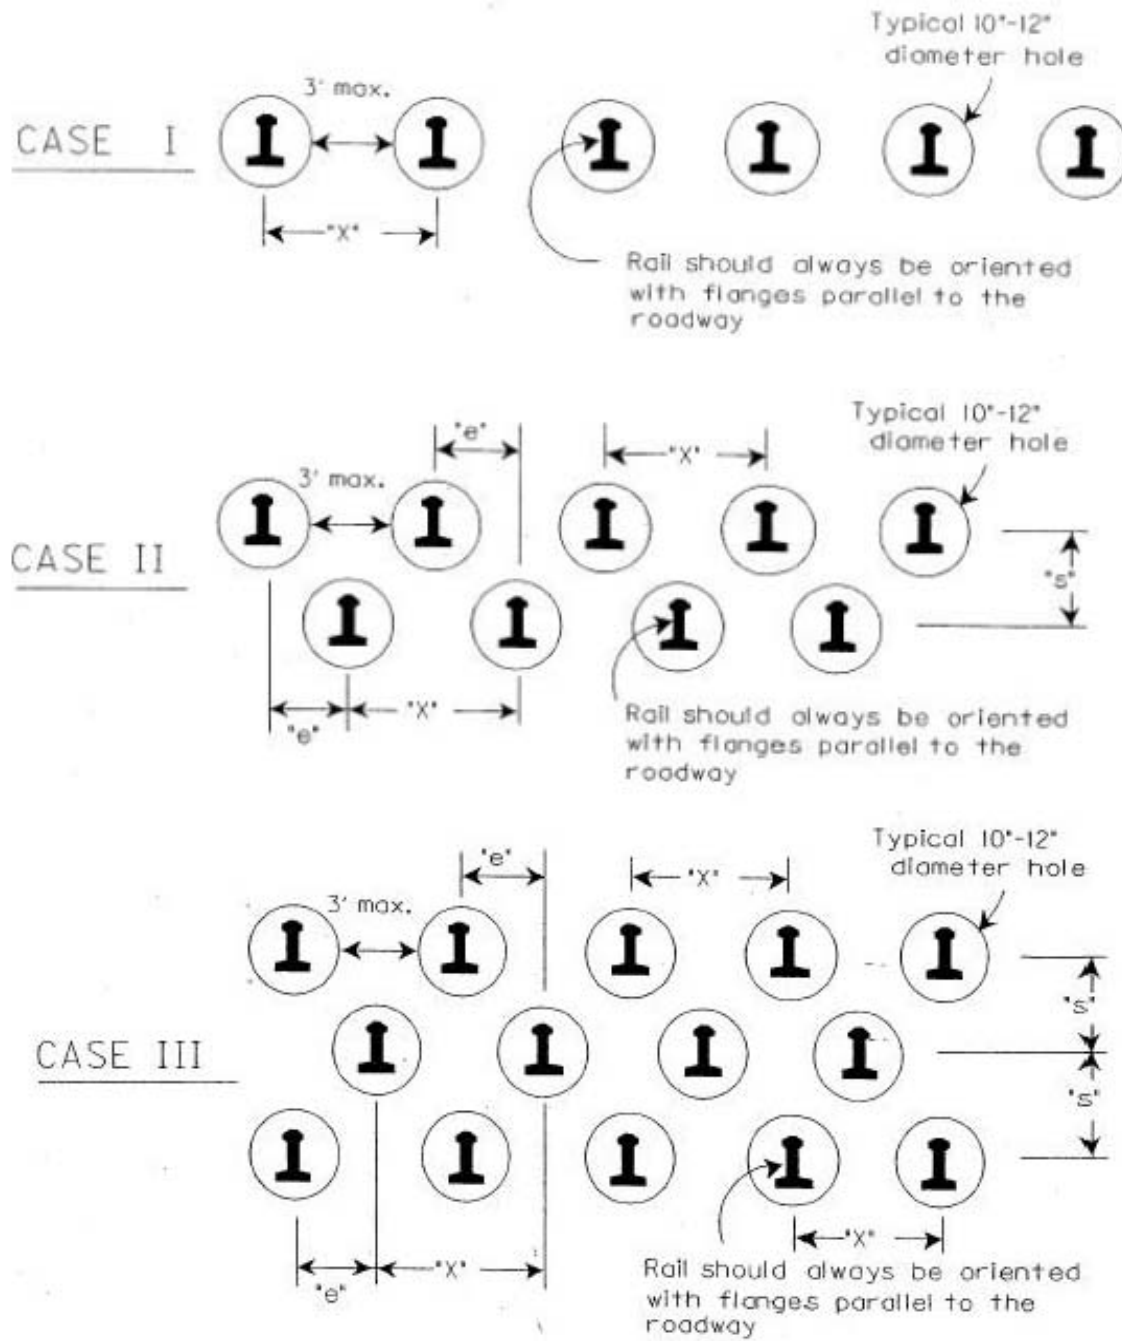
Typical 10"-12" diameter hole

3' max.

CASE I

"X"

Rail should always be oriented with flanges parallel to the roadway

"e"

"X"

Typical 10"-12" diameter hole

3' max.

CASE II

"s"

"e"

"X"

Rail should always be oriented with flanges parallel to the roadway

"e"

"X"

Typical 10"-12" diameter hole

3' max.

CASE III

"s"

"s"

"X"

"e"

"X"

Rail should always be oriented with flanges parallel to the roadway